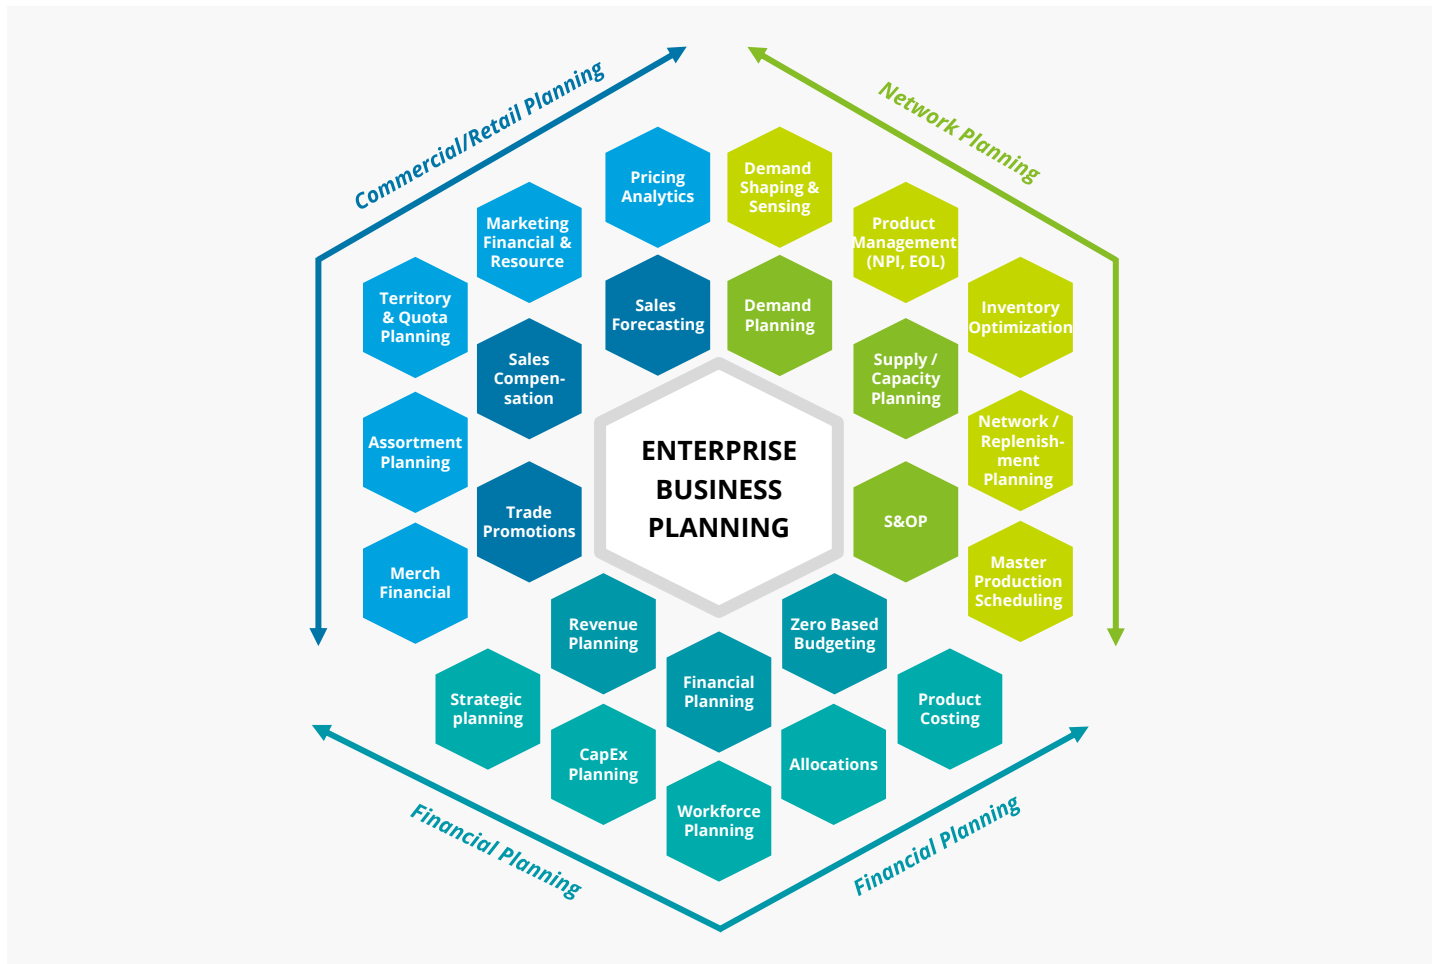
Commercial/Retail Planning

Network Planning

Pricing Analytics

Demand Shaping & Sensing

Marketing Financial & Resource

Product Management (NPI, EOL)

Territory & Quota Planning

Sales Forecasting

Demand Planning

Inventory Optimization

Sales Compensation

Supply / Capacity Planning

Assortment Planning

ENTERPRISE BUSINESS PLANNING

Network / Replenishment Planning

Trade Promotions

S&OP

Merch Financial

Master Production Scheduling

Revenue Planning

Zero Based Budgeting

Financial Planning

Strategic planning

Product Costing

CapEx Planning

Allocations

Workforce Planning

Financial Planning

Financial Planning